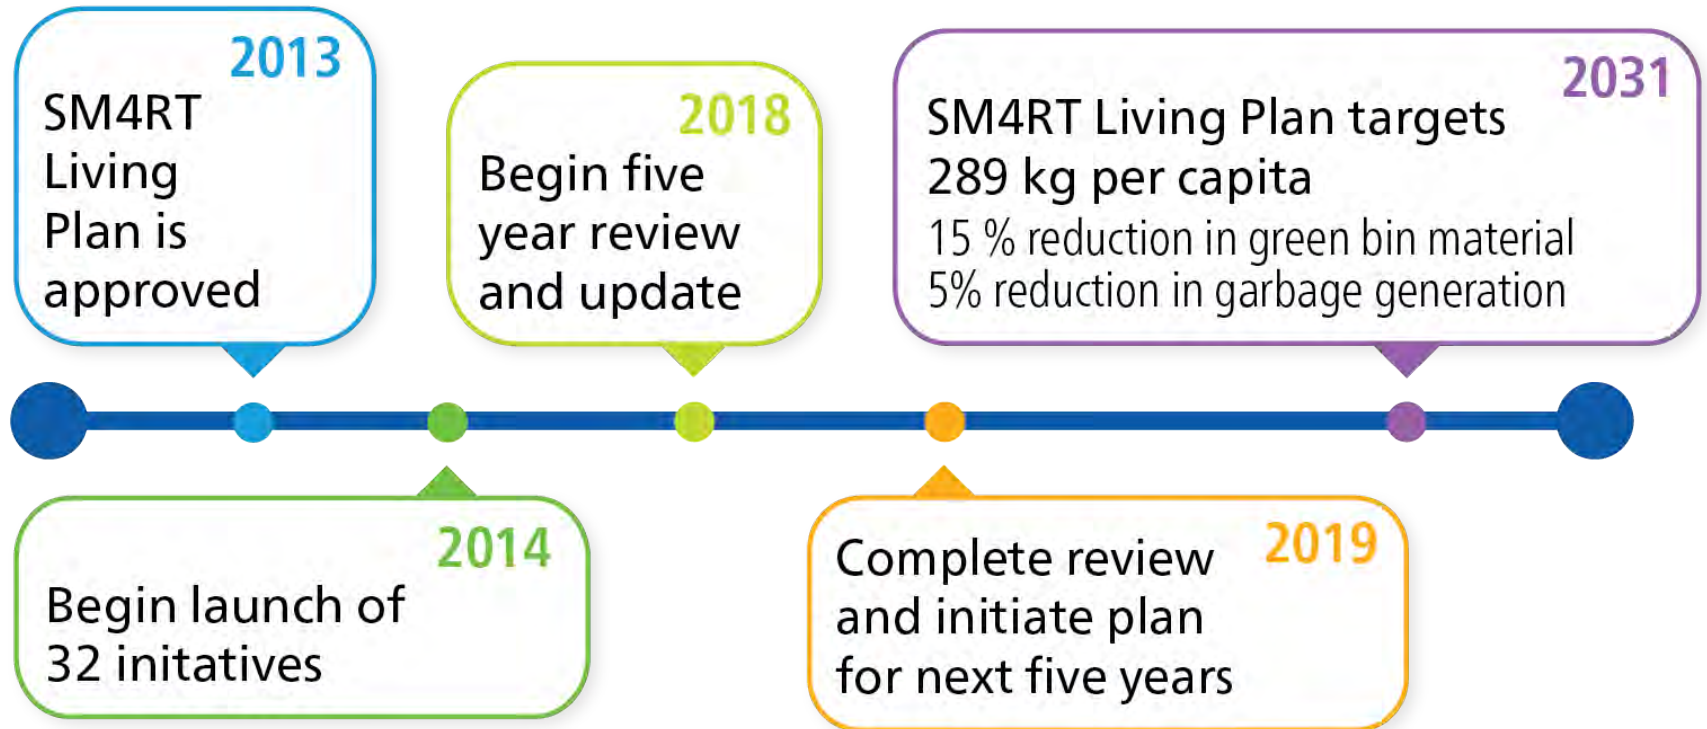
2013
SM4RT Living Plan is approved

2018
Begin five year review and update

2031
SM4RT Living Plan targets 289 kg per capita
15 % reduction in green bin material
5% reduction in garbage generation

2014
Begin launch of 32 initatives

2019
Complete review and initiate plan for next five years